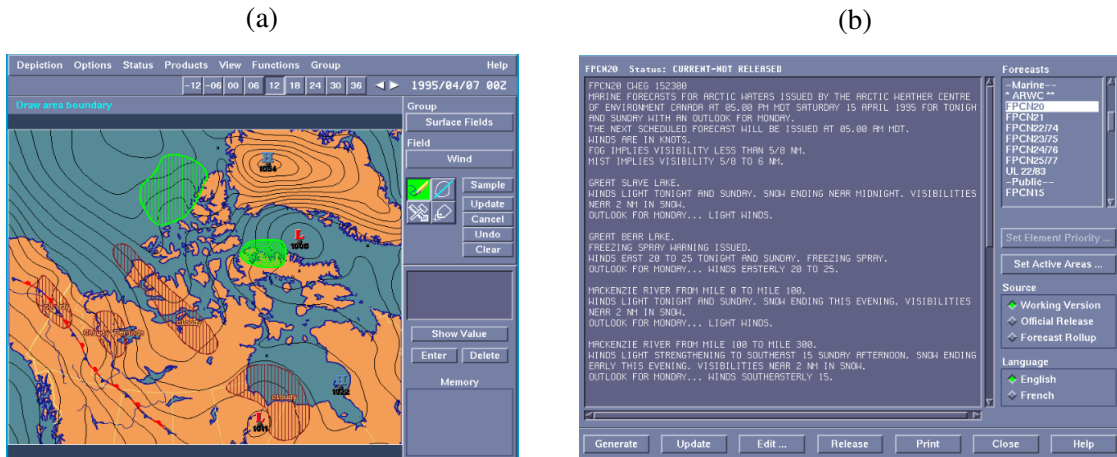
(a)

(b)

Depiction Options Status Products View Functions Group Help

-12 -06 00 06 12 18 24 30 36 1995/04/07 00Z

Draw area boundary

Group

Surface Fields

Field

Wind

Sample

Update

Cancel

Undo

Clear

Show Value

Enter Delete

Memory

L

L

L

FPCN20 Status: CURRENT-NOT RELEASED

FPCN20 CWEG 152300
MARINE FORECASTS FOR ARCTIC WATERS ISSUED BY THE ARCTIC WEATHER CENTRE OF ENVIRONMENT CANADA AT 05.00 PM MDT SATURDAY 15 APRIL 1995 FOR TONIGH AND SUNDAY WITH AN OUTLOOK FOR MONDAY.
THE NEXT SCHEDULED FORECAST WILL BE ISSUED AT 05.00 AM MDT.
WINDS ARE IN KNOTS.
FOG IMPLIES VISIBILITY LESS THAN 5/8 NM.
MIST IMPLIES VISIBILITY 5/8 TO 6 NM.

GREAT SLAVE LAKE.
WINDS LIGHT TONIGHT AND SUNDAY. SNOW ENDING NEAR MIDNIGHT. VISIBILITIES NEAR 2 NM IN SNOW.
OUTLOOK FOR MONDAY... LIGHT WINDS.

GREAT BEAR LAKE.
FREEZING SPRAY WARNING ISSUED.
WINDS EAST 20 TO 25 TONIGHT AND SUNDAY. FREEZING SPRAY.
OUTLOOK FOR MONDAY... WINDS EASTERLY 20 TO 25.

MACKENZIE RIVER FROM MILE 0 TO MILE 100.
WINDS LIGHT TONIGHT AND SUNDAY. SNOW ENDING THIS EVENING. VISIBILITIES NEAR 2 NM IN SNOW.
OUTLOOK FOR MONDAY... LIGHT WINDS.

MACKENZIE RIVER FROM MILE 100 TO MILE 300.
WINDS LIGHT STRENGTHENING TO SOUTHEAST 15 SUNDAY AFTERNOON. SNOW ENDING EARLY THIS EVENING. VISIBILITIES NEAR 2 NM IN SNOW.
OUTLOOK FOR MONDAY... WINDS SOUTHEASTERLY 15.

Forecasts

--Marine--
* ARWC **
FPCN20
FPCN21
FPCN22/74
FPCN23/75
FPCN24/76
FPCN25/77
UL 22/83
--Public--
FPCN15

Set Element Priority ...

Set Active Areas ...

Source

Working Version

Official Release

Forecast Rollup

Language

English

French

Generate Update Edit ... Release Print Close Help